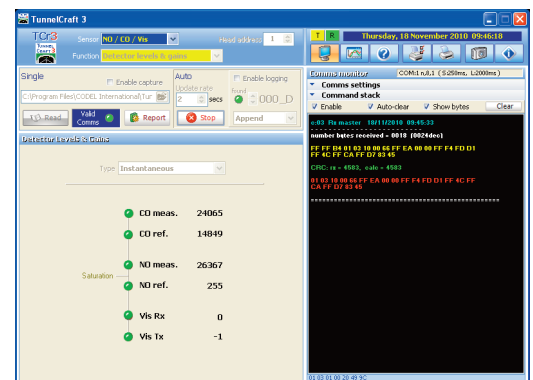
TunnelCraft 3

TCr3

Sensor NO / CO / Vis

Head address 1

Function Detector levels & gains

T R

Thursday, 18 November 2010 09:46:18

Single

Enable capture

C:\Program Files\CODEL International\Tur

Read

Valid Comms

Report

Auto

Update rate 2 secs

Stop

Enable logging

found

000_D

Append

Detector Levels & Gains

Type Instantaneous

CO meas. 24065

CO ref. 14849

Saturation

NO meas. 26367

NO ref. 255

Vis Rx 0

Vis Tx -1

Comms monitor

COM:1 n,8,1 ( S:250ms, L:2000ms )

Comms settings

Command stack

Enable

Auto-clear

Show bytes

Clear

c:03 Rx master 18/11/2010 09:45:33

number bytes received = 0018 (0024dec)

FF FF 04 01 03 10 00 66 FF EA 00 00 FF F4 FD D1 FF 4C FF CA FF D7 83 45

CRC: rx = 4583, calc = 4583

01 03 10 00 66 FF EA 00 00 FF F4 FD D1 FF 4C FF CA FF D7 83 45

01 03 01 00 20 49 9C